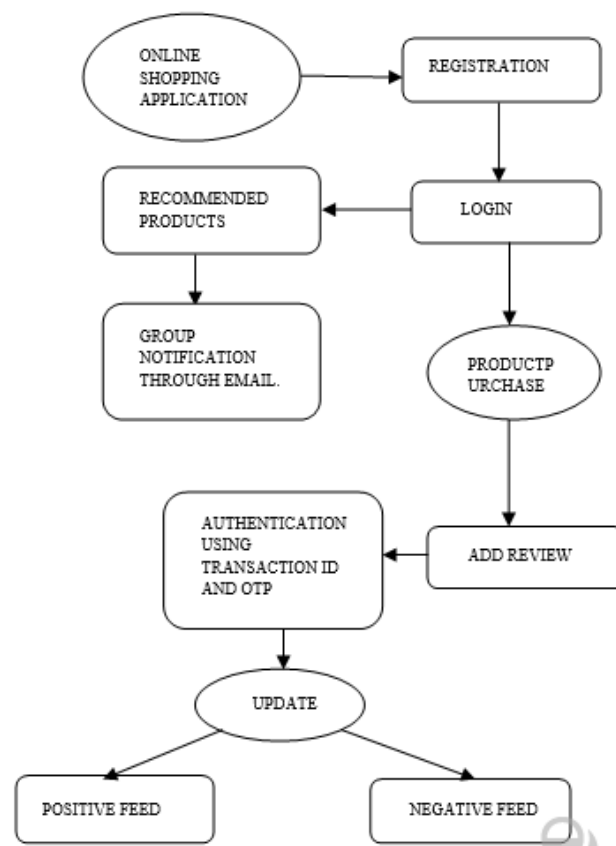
ONLINE SHOPPING APPLICATION

REGISTRATION

RECOMMENDED PRODUCTS

LOGIN

GROUP NOTIFICATION THROUGH EMAIL.

PRODUCTP URCHASE

AUTHENTICATION USING TRANSACTION ID AND OTP

ADD REVIEW

UPDATE

POSITIVE FEED

NEGATIVE FEED